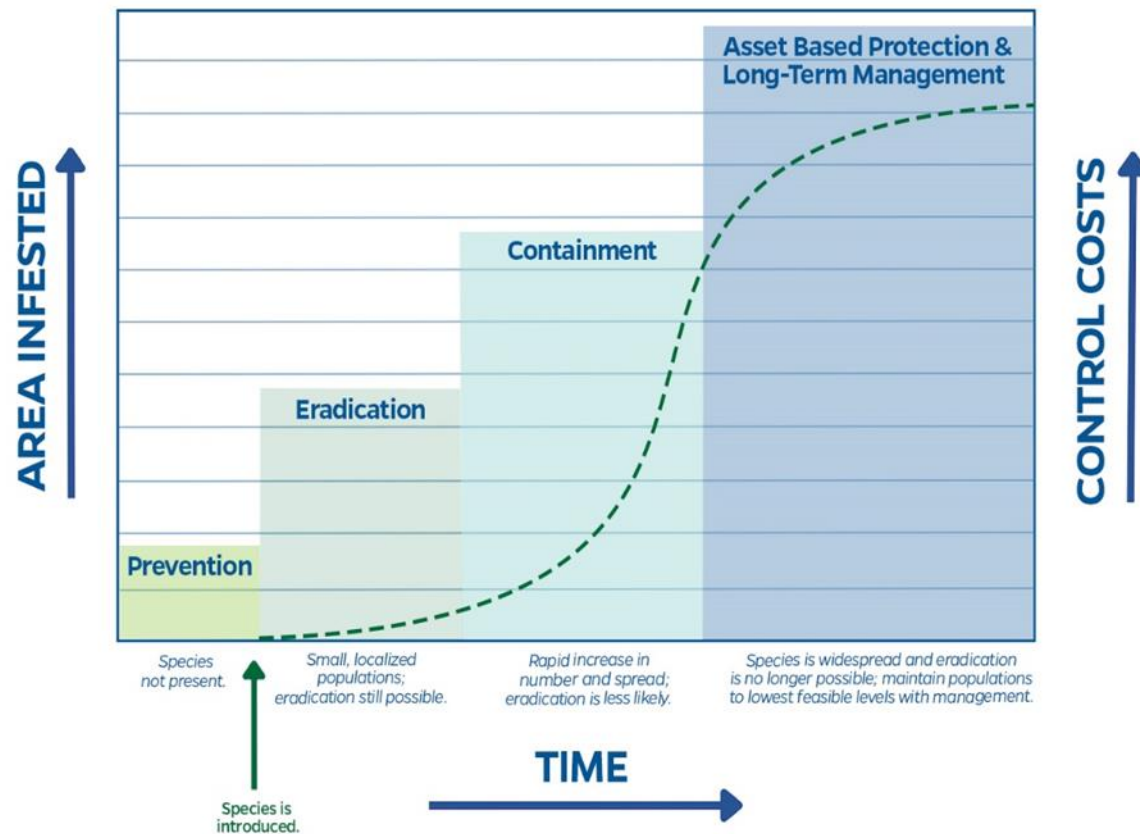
AREA INFESTED

CONTROL COSTS

Asset Based Protection & Long-Term Management

Containment

Eradication

Prevention

Species not present.

Small, localized populations; eradication still possible.

Rapid increase in number and spread; eradication is less likely.

Species is widespread and eradication is no longer possible; maintain populations to lowest feasible levels with management.

TIME

Species is introduced.